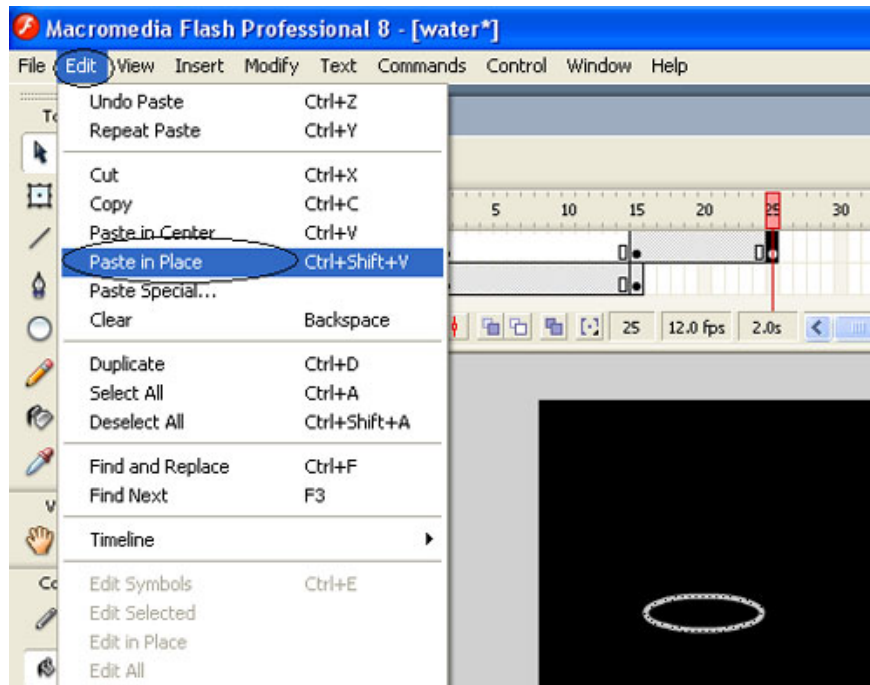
Macromedia Flash Professional 8 - [water*]

File Edit View Insert Modify Text Commands Control Window Help

Undo Paste Ctrl+Z
Repeat Paste Ctrl+Y

Cut Ctrl+X
Copy Ctrl+C
Paste in Center Ctrl+V
Paste in Place Ctrl+Shift+V
Paste Special...
Clear Backspace

Duplicate Ctrl+D
Select All Ctrl+A
Deselect All Ctrl+Shift+A

Find and Replace Ctrl+F
Find Next F3

Timeline

Edit Symbols Ctrl+E
Edit Selected
Edit in Place
Edit All

5 10 15 20 25 30

25 12.0 fps 2.0s